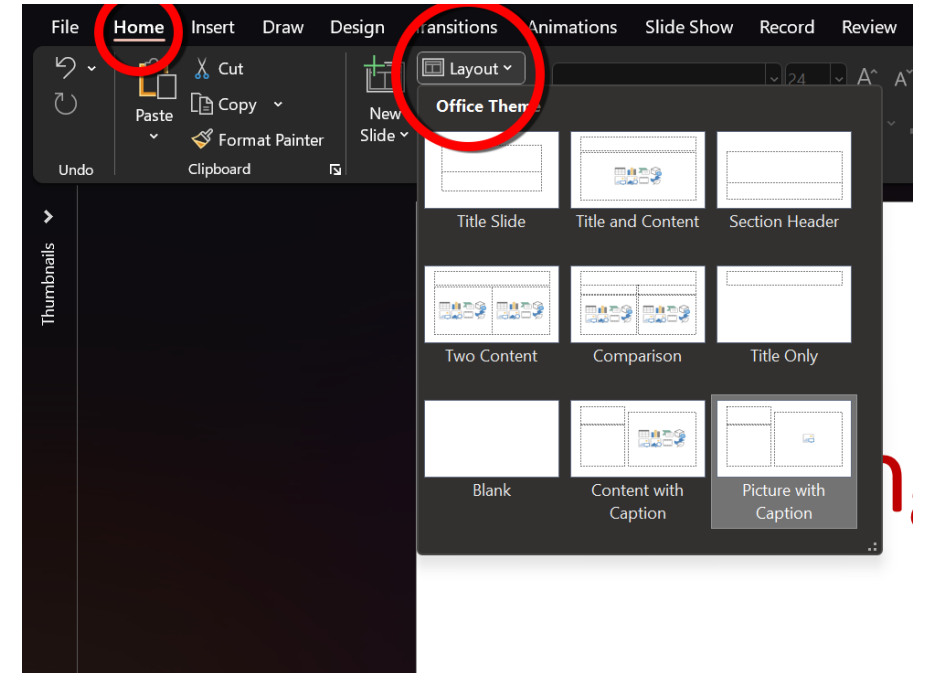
File Home Insert Draw Design Transitions Animations Slide Show Record Review

Undo

Paste

Cut

Copy

Format Painter

Clipboard

New Slide

Layout

24

Office Theme

Title Slide

Title and Content

Section Header

Two Content

Comparison

Title Only

Blank

Content with Caption

Picture with Caption

Thumbnails